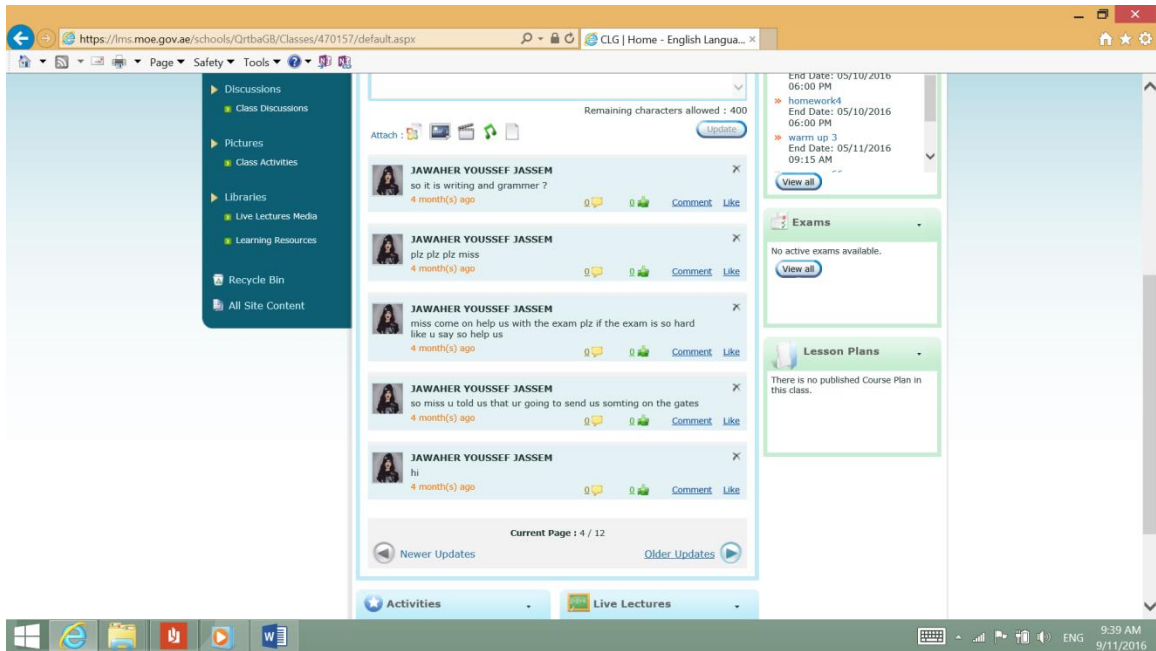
https://lms.moe.gov.ae/schools/QrtbaGB/Classes/470157/default.aspx

CLG | Home - English Langua... ×

Page ▾ Safety ▾ Tools ▾

Discussions
Class Discussions

Pictures
Class Activities

Libraries
Live Lectures Media
Learning Resources

Recycle Bin

All Site Content

Remaining characters allowed : 400

Attach :

Update

JAWAHER YOUSSEF JASSEM
so it is writing and grammer ?
4 month(s) ago
0 0 Comment Like

JAWAHER YOUSSEF JASSEM
plz plz plz miss
4 month(s) ago
0 0 Comment Like

JAWAHER YOUSSEF JASSEM
miss come on help us with the exam plz if the exam is so hard like u say so help us
4 month(s) ago
0 0 Comment Like

JAWAHER YOUSSEF JASSEM
so miss u told us that ur going to send us somting on the gates
4 month(s) ago
0 0 Comment Like

JAWAHER YOUSSEF JASSEM
hi
4 month(s) ago
0 0 Comment Like

Current Page : 4 / 12

Newer Updates

Older Updates

Activities

Live Lectures

End Date: 05/10/2016 06:00 PM
» homework4
End Date: 05/10/2016 06:00 PM
» warm up 3
End Date: 05/11/2016 09:15 AM

View all

Exams

No active exams available.

View all

Lesson Plans

There is no published Course Plan in this class.

ENG 9:39 AM 9/11/2016